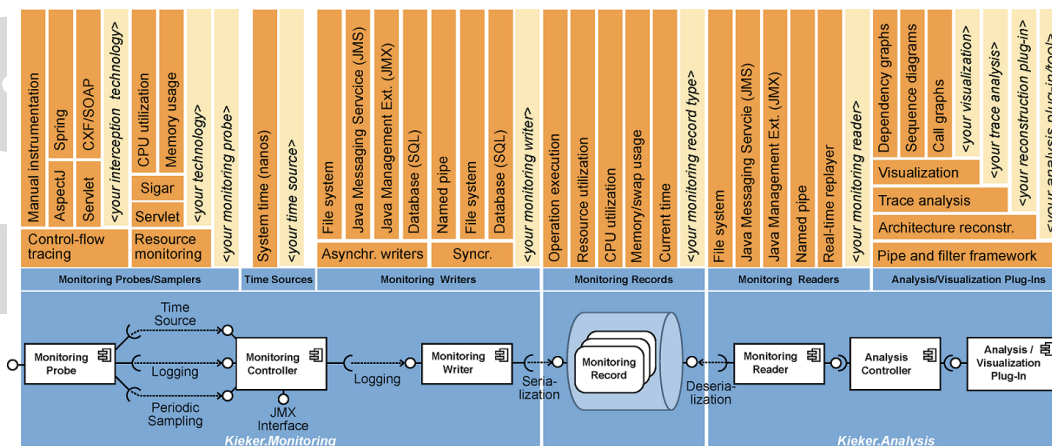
Manual instrumentation
AspectJ
Spring
Servlet
CXF/SOAP
<your interception technology>
CPU utilization
Memory usage
Sigar
Servlet
<your technology>
<your monitoring probe>
Control-flow tracing
Resource monitoring
Monitoring Probes/Samplers

System time (nanos)
<your time source>
Time Sources

File system
Java Messaging Servcice (JMS)
Java Management Ext. (JMX)
Database (SQL)
Asynchr. writers
Named pipe
File system
Database (SQL)
Syncr.
<your monitoring writer>
Monitoring Writers

Operation execution
Resource utilization
CPU utilization
Memory/swap usage
Current time
<your monitoring record type>
Monitoring Records

File system
Java Messaging Servcie (JMS)
Java Management Ext. (JMX)
Named pipe
Real-time replayer
<your monitoring reader>
Monitoring Readers

Dependency graphs
Sequence diagrams
Call graphs
<your visualization>
Visualization
<your trace analysis>
Trace analysis
<your reconstruction plug-in>
Architecture reconstr.
<your analysis plug-in/tool>
Pipe and filter framework
Analysis/Visualization Plug-Ins

Monitoring Probe
Time Source
Logging
Periodic Sampling
Monitoring Controller
JMX Interface
Logging
Monitoring Writer
Serialization
Monitoring Record
Deserialization
Monitoring Reader
Analysis Controller
Analysis / Visualization Plug-In
Kieker.Monitoring
Kieker.Analysis